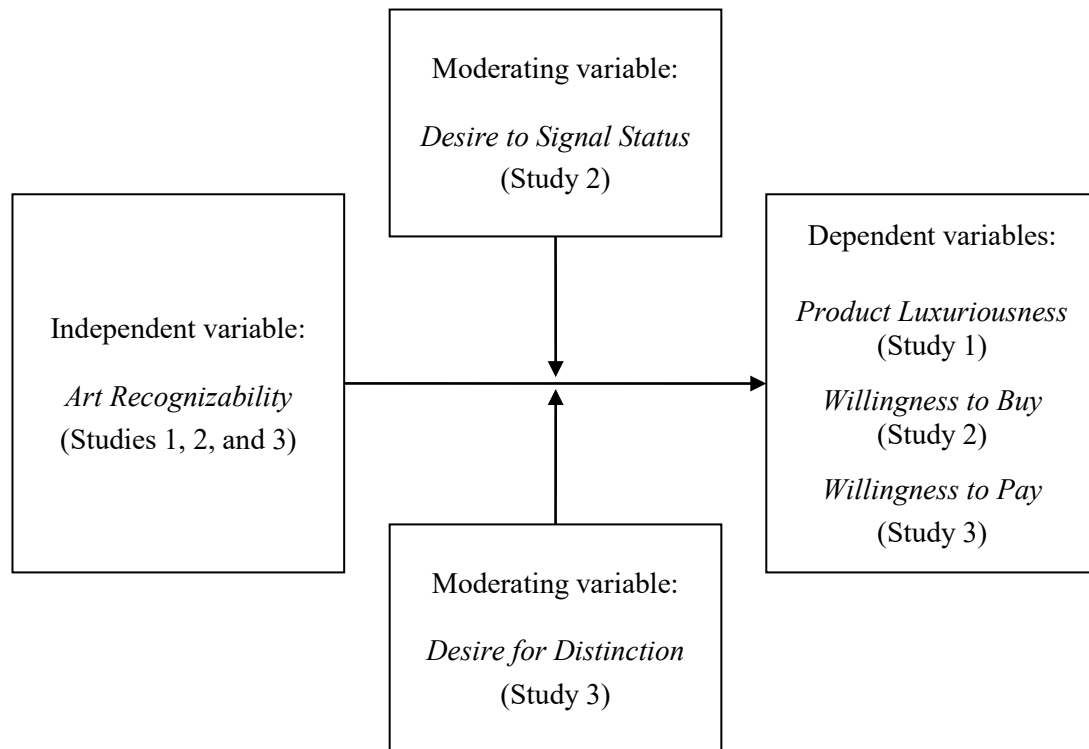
Moderating variable:

*Desire to Signal Status*
(Study 2)

Independent variable:

*Art Recognizability*
(Studies 1, 2, and 3)

Dependent variables:

*Product Luxuriousness*
(Study 1)

*Willingness to Buy*
(Study 2)

*Willingness to Pay*
(Study 3)

Moderating variable:

*Desire for Distinction*
(Study 3)